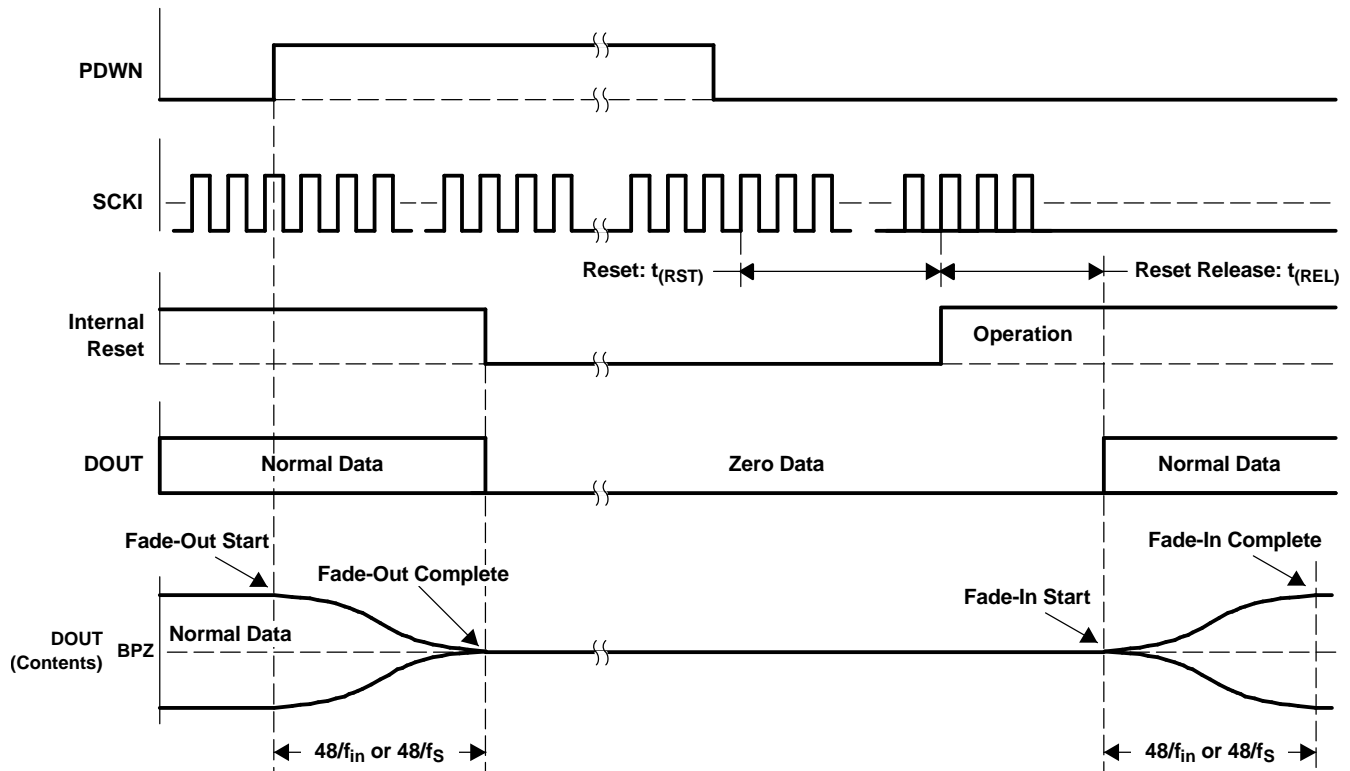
PDWN

SCKI

Reset: $t_{(RST)}$

Reset Release: $t_{(REL)}$

Internal Reset

Operation

DOUT

Normal Data

Zero Data

Normal Data

Fade-Out Start

Fade-Out Complete

Fade-In Start

Fade-In Complete

DOUT (Contents)

BPZ

Normal Data

$48/f_{in}$ or $48/f_S$

$48/f_{in}$ or $48/f_S$